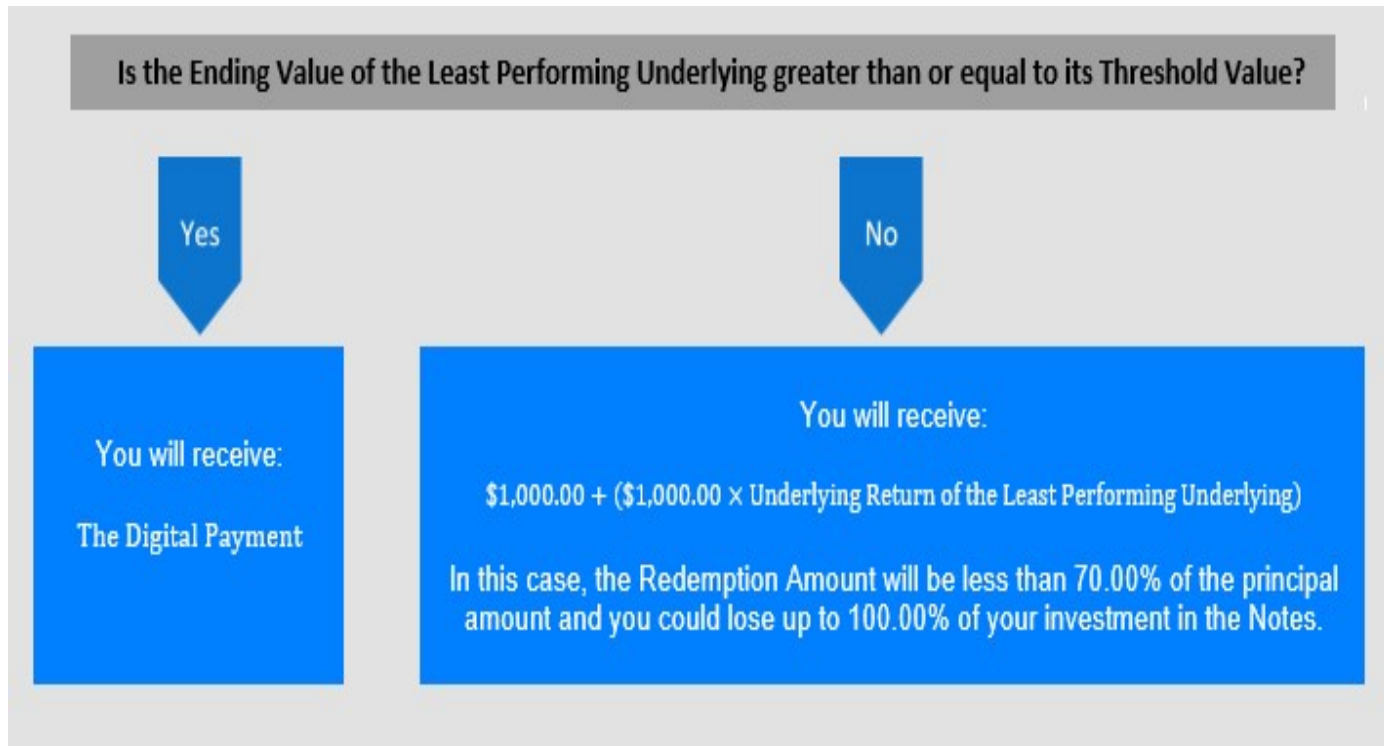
Is the Ending Value of the Least Performing Underlying greater than or equal to its Threshold Value?

Yes

No

You will receive:

The Digital Payment

You will receive:

\$1,000.00 + (\$1,000.00 × Underlying Return of the Least Performing Underlying)

In this case, the Redemption Amount will be less than 70.00% of the principal amount and you could lose up to 100.00% of your investment in the Notes.